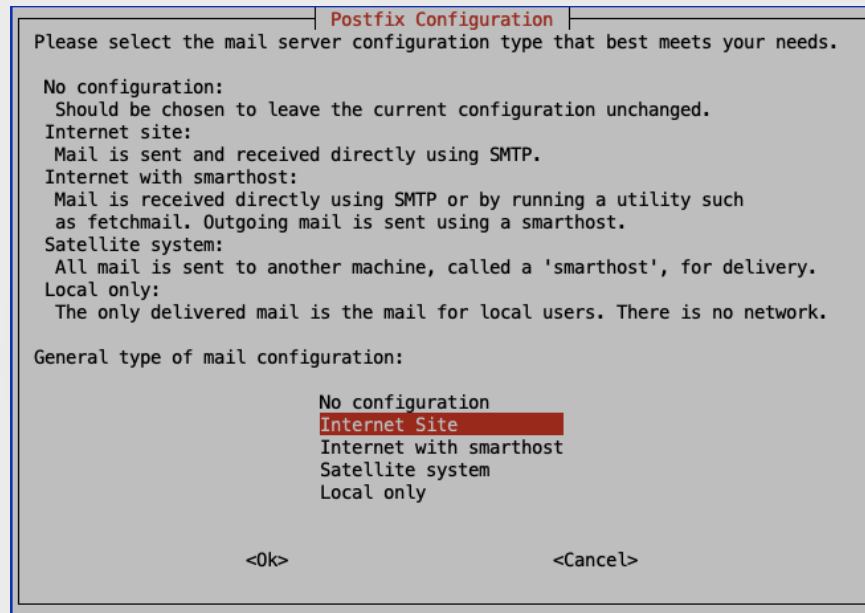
Postfix Configuration

Please select the mail server configuration type that best meets your needs.

No configuration:
Should be chosen to leave the current configuration unchanged.
Internet site:
Mail is sent and received directly using SMTP.
Internet with smarthost:
Mail is received directly using SMTP or by running a utility such as fetchmail. Outgoing mail is sent using a smarthost.
Satellite system:
All mail is sent to another machine, called a 'smarthost', for delivery.
Local only:
The only delivered mail is the mail for local users. There is no network.

General type of mail configuration:

No configuration
Internet Site
Internet with smarthost
Satellite system
Local only

<Ok>

<Cancel>